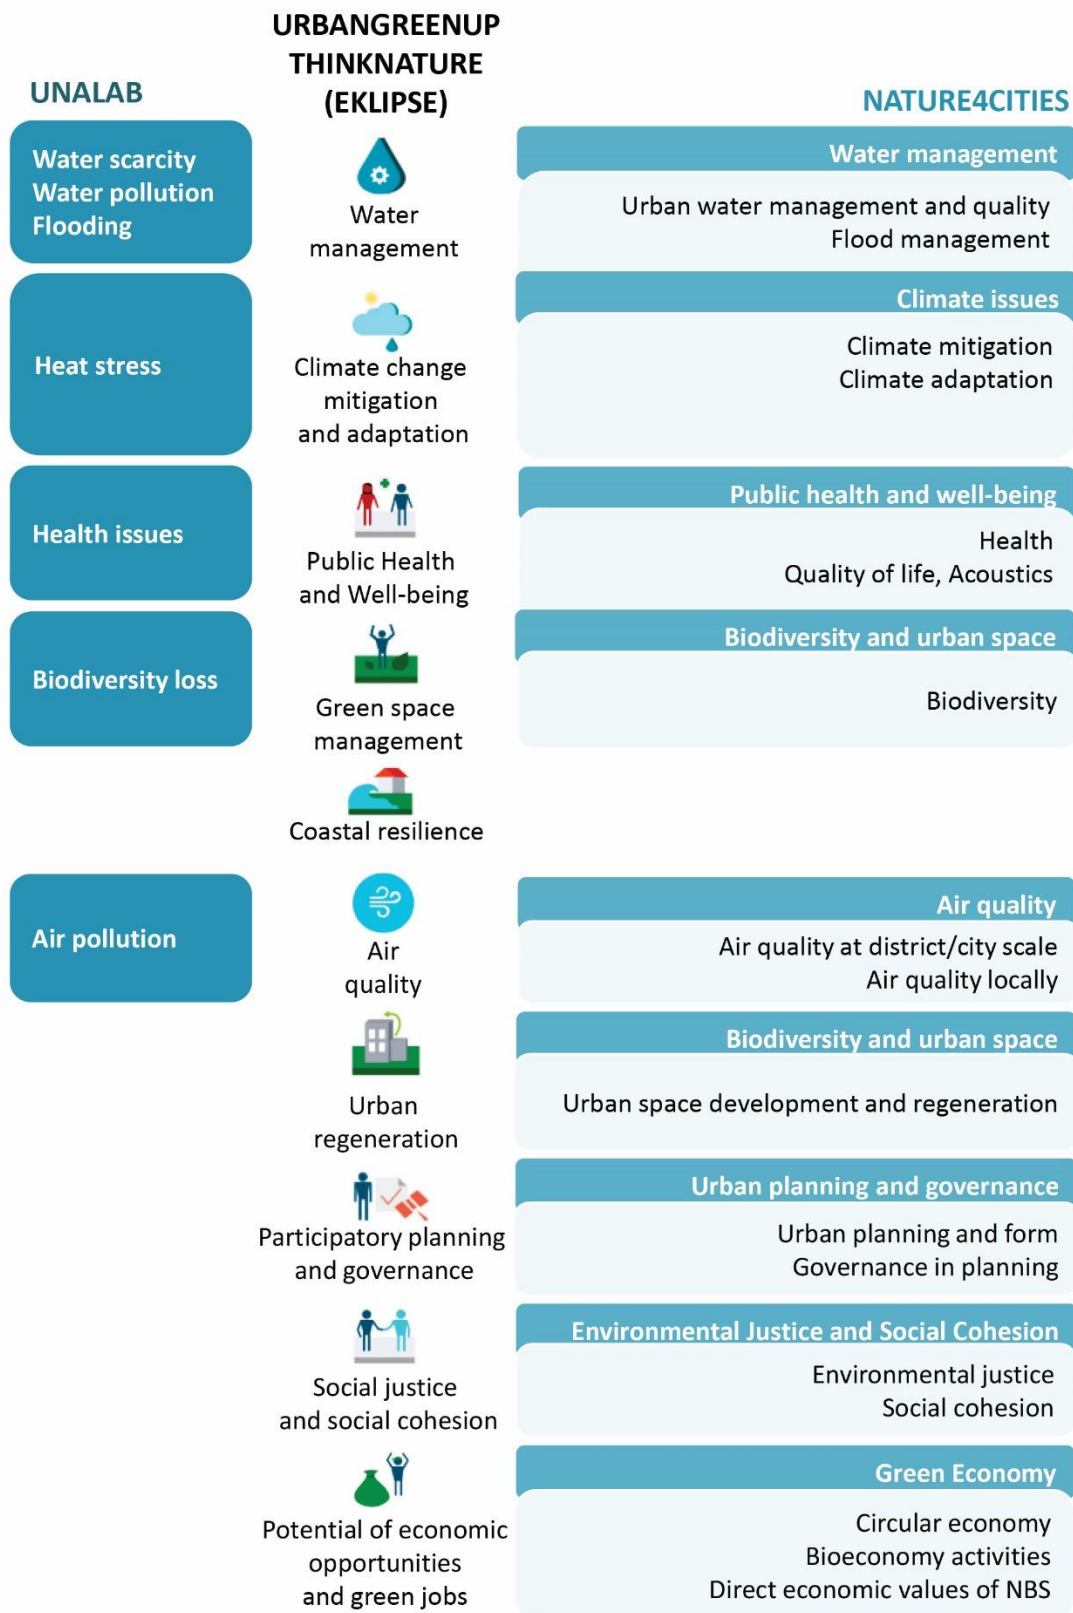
UNALAB

URBANGREENUP
THINKNATURE
(EKLIPSE)

NATURE4CITIES

Water scarcity
Water pollution
Flooding

Water management

Water management

Urban water management and quality
Flood management

Heat stress

Climate change mitigation and adaptation

Climate issues

Climate mitigation
Climate adaptation

Health issues

Public Health and Well-being

Public health and well-being

Health
Quality of life, Acoustics

Biodiversity loss

Green space management

Biodiversity and urban space

Biodiversity

Coastal resilience

Air pollution

Air quality

Air quality

Air quality at district/city scale
Air quality locally

Urban regeneration

Biodiversity and urban space

Urban space development and regeneration

Participatory planning and governance

Urban planning and governance

Urban planning and form
Governance in planning

Social justice and social cohesion

Environmental Justice and Social Cohesion

Environmental justice
Social cohesion

Potential of economic opportunities and green jobs

Green Economy

Circular economy
Bioeconomy activities
Direct economic values of NBS